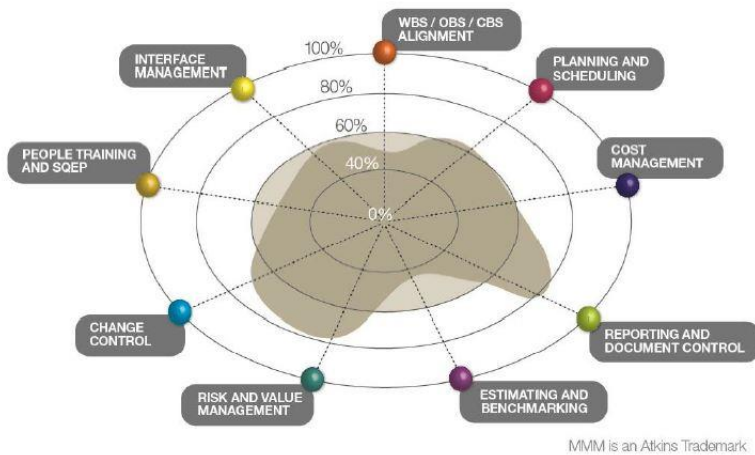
WBS / OBS / CBS ALIGNMENT

PLANNING AND SCHEDULING

COST MANAGEMENT

REPORTING AND DOCUMENT CONTROL

ESTIMATING AND BENCHMARKING

RISK AND VALUE MANAGEMENT

CHANGE CONTROL

PEOPLE TRAINING AND SQEP

INTERFACE MANAGEMENT

100%

80%

60%

40%

0%

MMM is an Atkins Trademark